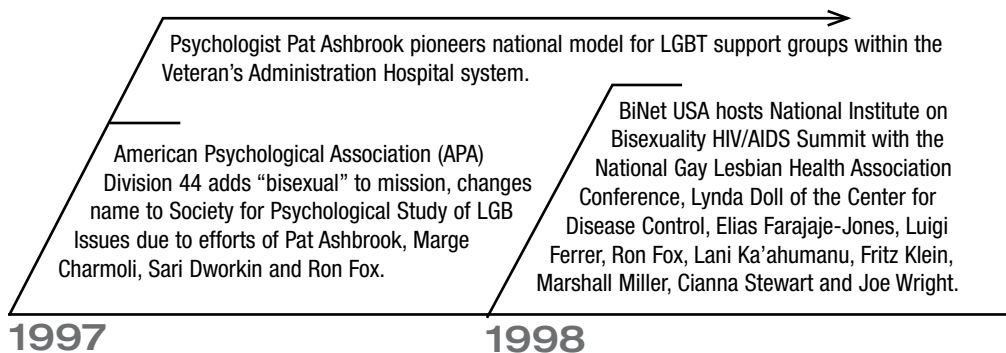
Psychologist Pat Ashbrook pioneers national model for LGBT support groups within the Veteran's Administration Hospital system.

American Psychological Association (APA) Division 44 adds "bisexual" to mission, changes name to Society for Psychological Study of LGB Issues due to efforts of Pat Ashbrook, Marge Charmoli, Sari Dworkin and Ron Fox.

BiNet USA hosts National Institute on Bisexuality HIV/AIDS Summit with the National Gay Lesbian Health Association Conference, Lynda Doll of the Center for Disease Control, Elias Farajaje-Jones, Luigi Ferrer, Ron Fox, Lani Ka'ahumanu, Fritz Klein, Marshall Miller, Cianna Stewart and Joe Wright.

1997

1998